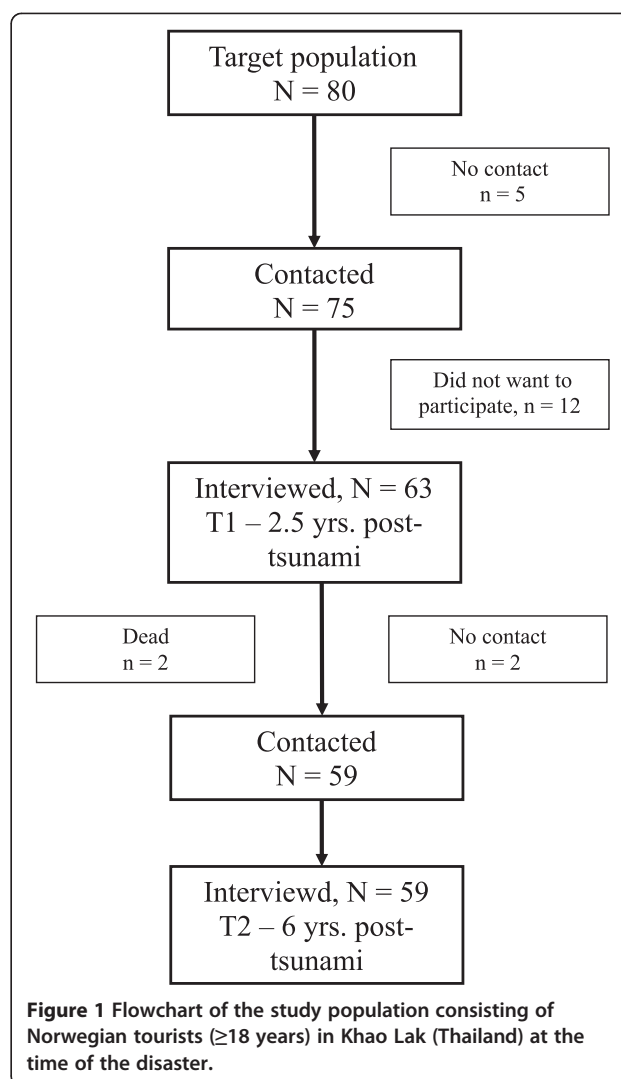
Target population
N = 80

No contact
n = 5

Contacted
N = 75

Did not want to participate, n = 12

Interviewed, N = 63
T1 – 2.5 yrs. post-tsunami

Dead
n = 2

No contact
n = 2

Contacted
N = 59

Interviewd, N = 59
T2 – 6 yrs. post-tsunami

**Figure 1** Flowchart of the study population consisting of Norwegian tourists (≥18 years) in Khao Lak (Thailand) at the time of the disaster.